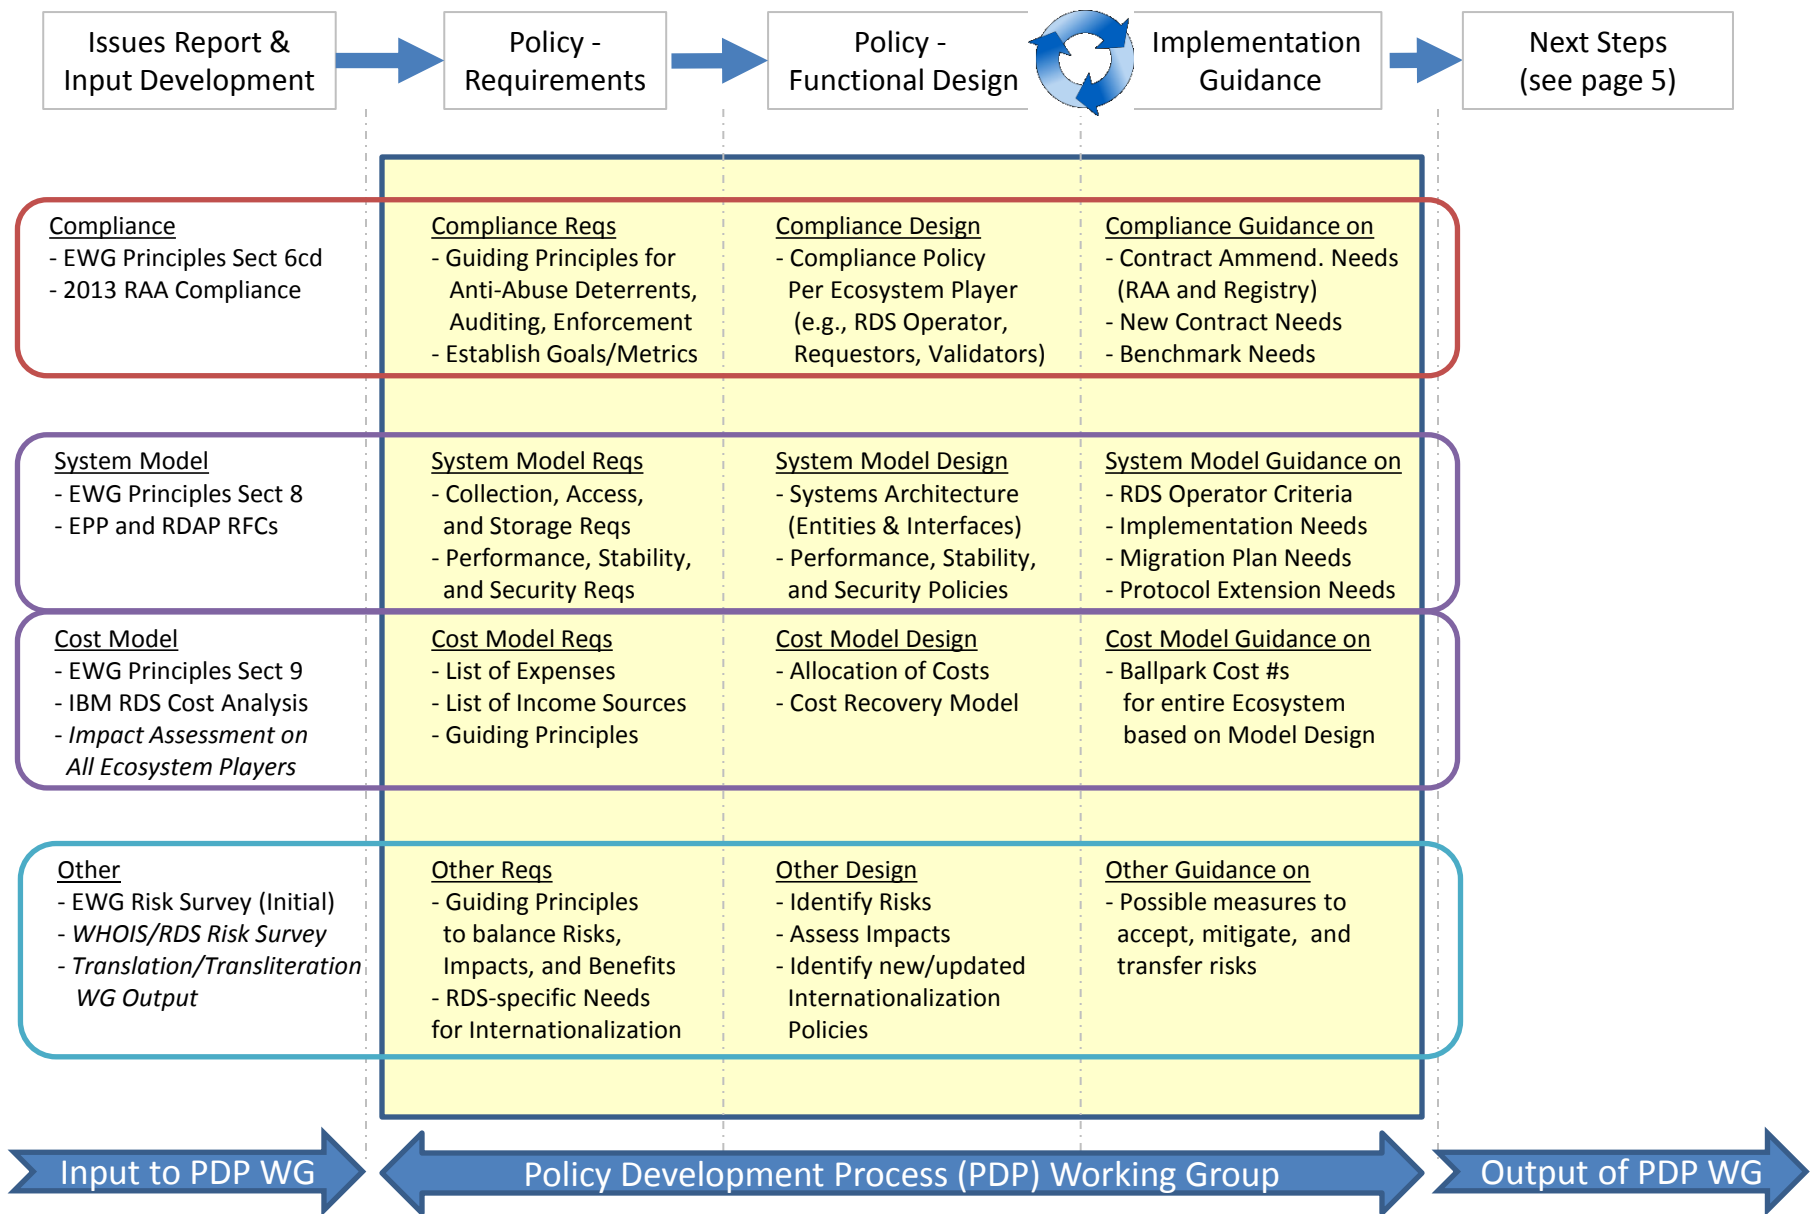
Issues Report & Input Development

Policy - Requirements

Policy - Functional Design

Implementation Guidance

Next Steps (see page 5)

Compliance
- EWG Principles Sect 6cd
- 2013 RAA Compliance

Compliance Reqs
- Guiding Principles for Anti-Abuse Deterrents, Auditing, Enforcement
- Establish Goals/Metrics

Compliance Design
- Compliance Policy Per Ecosystem Player (e.g., RDS Operator, Requestors, Validators)

Compliance Guidance on
- Contract Ammend. Needs (RAA and Registry)
- New Contract Needs
- Benchmark Needs

System Model
- EWG Principles Sect 8
- EPP and RDAP RFCs

System Model Reqs
- Collection, Access, and Storage Reqs
- Performance, Stability, and Security Reqs

System Model Design
- Systems Architecture (Entities & Interfaces)
- Performance, Stability, and Security Policies

System Model Guidance on
- RDS Operator Criteria
- Implementation Needs
- Migration Plan Needs
- Protocol Extension Needs

Cost Model
- EWG Principles Sect 9
- IBM RDS Cost Analysis
- Impact Assessment on All Ecosystem Players

Cost Model Reqs
- List of Expenses
- List of Income Sources
- Guiding Principles

Cost Model Design
- Allocation of Costs
- Cost Recovery Model

Cost Model Guidance on
- Ballpark Cost #s for entire Ecosystem based on Model Design

Other
- EWG Risk Survey (Initial)
- WHOIS/RDS Risk Survey
- Translation/Transliteration WG Output

Other Reqs
- Guiding Principles to balance Risks, Impacts, and Benefits
- RDS-specific Needs for Internationalization

Other Design
- Identify Risks
- Assess Impacts
- Identify new/updated Internationalization Policies

Other Guidance on
- Possible measures to accept, mitigate, and transfer risks

Input to PDP WG

Policy Development Process (PDP) Working Group

Output of PDP WG